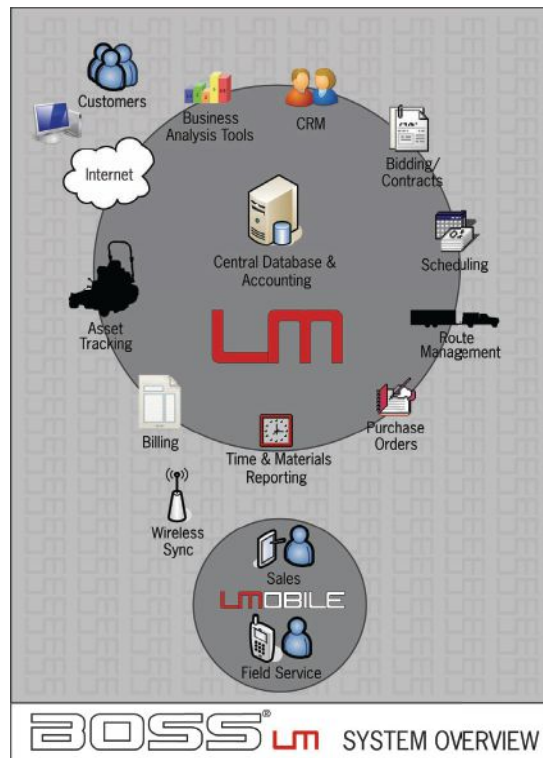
Customers

Business Analysis Tools

CRM

Internet

Bidding/ Contracts

Central Database & Accounting

Scheduling

Asset Tracking

LM

Route Management

Billing

Purchase Orders

Time & Materials Reporting

Wireless Sync

Sales

LMOBILE

Field Service

BOSS® LM SYSTEM OVERVIEW